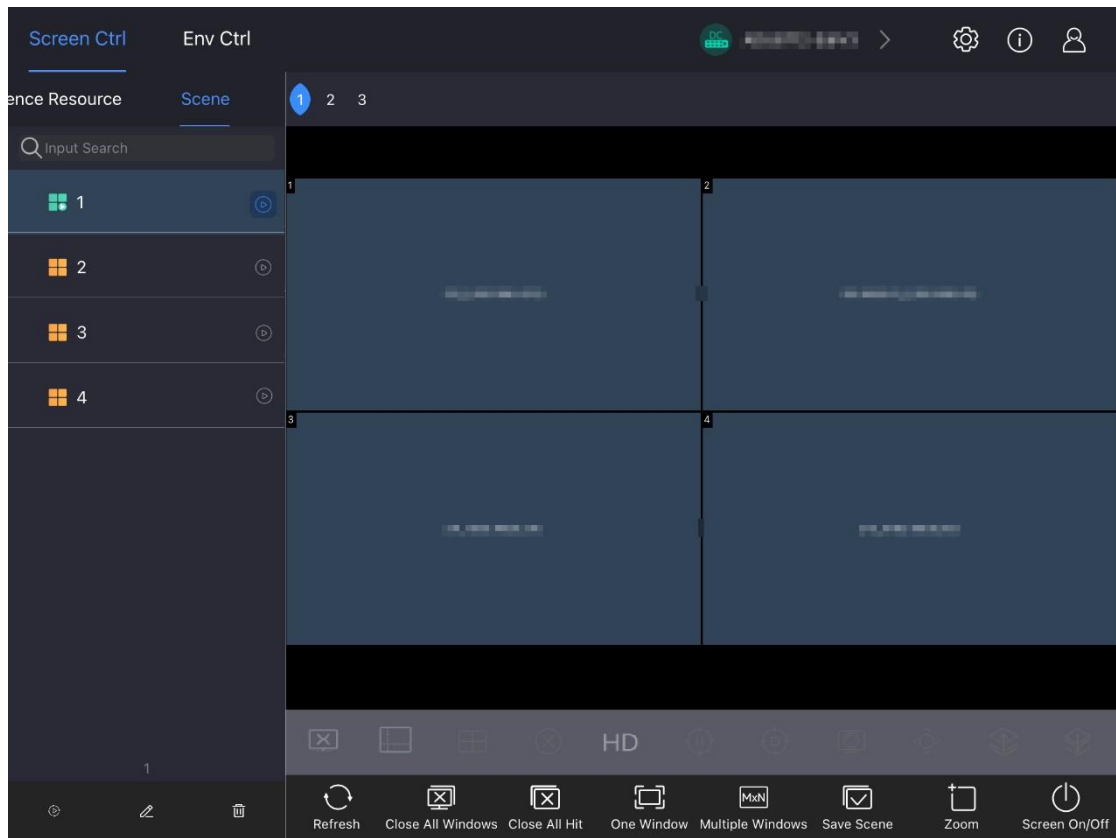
Screen Ctrl Env Ctrl

DC

ence Resource Scene

Input Search

1

2

3

4

1

1 2 3

1

2

3

4

HD

MxN

Refresh Close All Windows Close All Hit One Window Multiple Windows Save Scene Zoom Screen On/Off